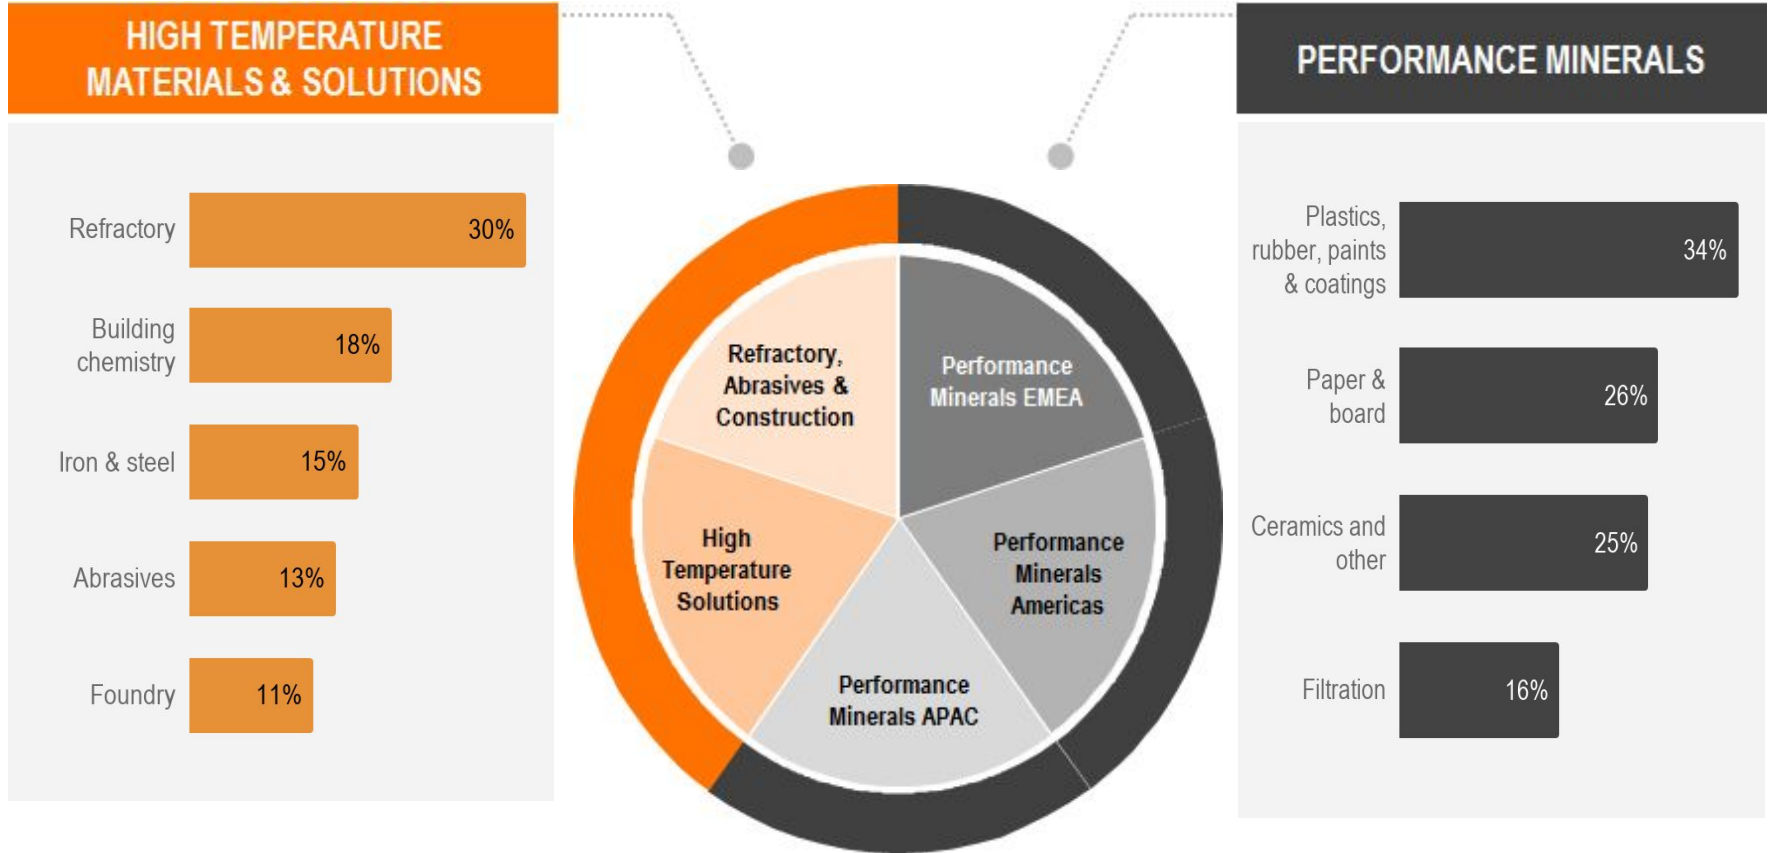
HIGH TEMPERATURE MATERIALS & SOLUTIONS

| | |
|---|---|
| Refractory | 30% |
| Building chemistry | 18% |
| Iron & steel | 15% |
| Abrasives | 13% |
| Foundry | 11% |

Refractory, Abrasives & Construction

Performance Minerals EMEA

High Temperature Solutions

Performance Minerals Americas

Performance Minerals APAC

PERFORMANCE MINERALS

| | |
|---|---|
| Plastics, rubber, paints & coatings | 34% |
| Paper & board | 26% |
| Ceramics and other | 25% |
| Filtration | 16% |